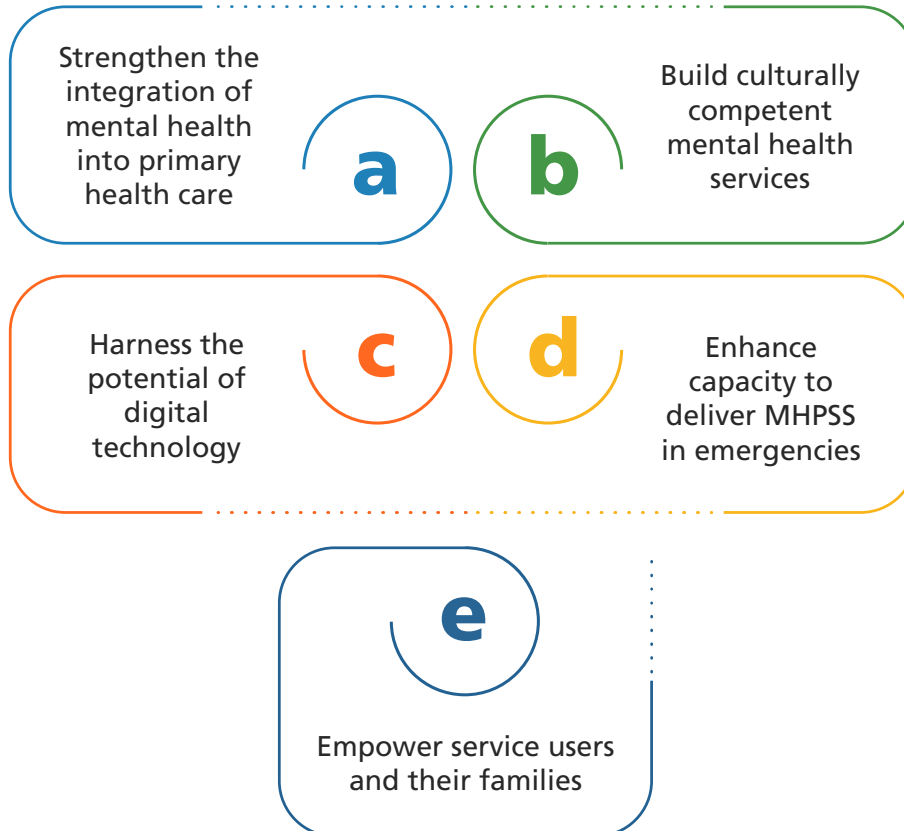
Strengthen the integration of mental health into primary health care

a

b

Build culturally competent mental health services

Harness the potential of digital technology

c

d

Enhance capacity to deliver MHPSS in emergencies

e

Empower service users and their families